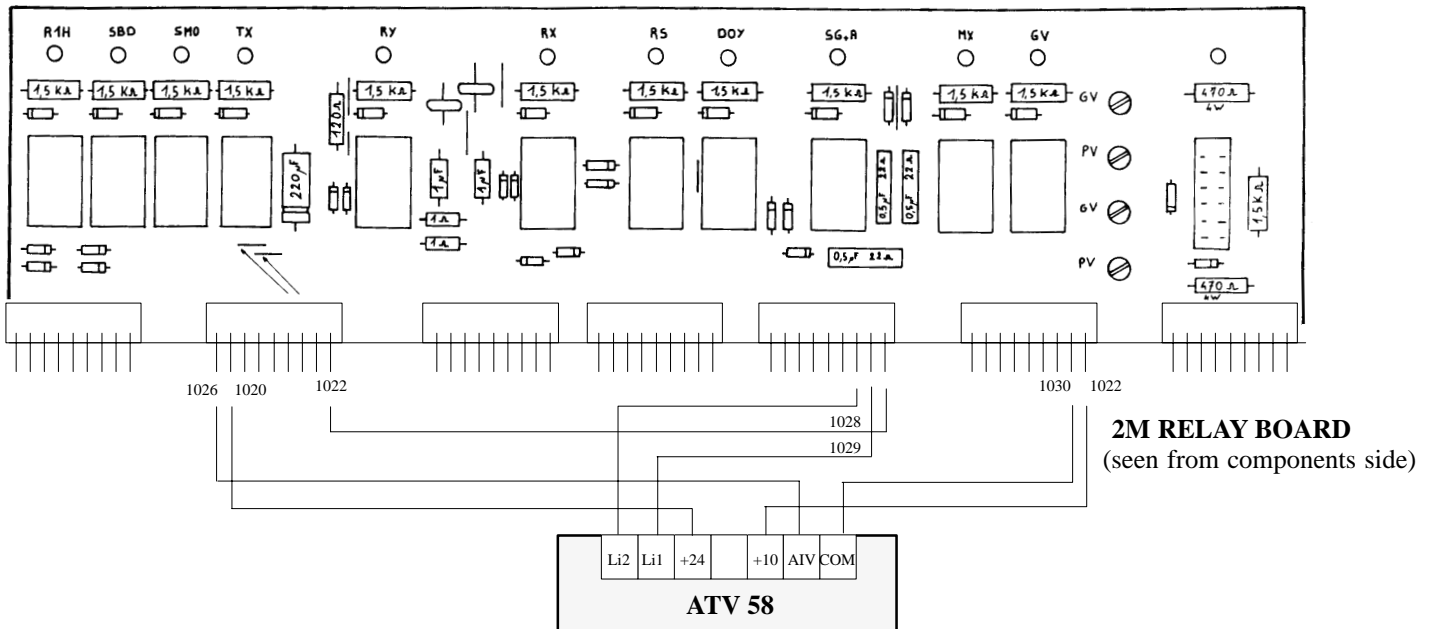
R1H SBO SMO TX RY RX RS DOY SG+A MX GV

1,5 kΩ 1,5 kΩ 1,5 kΩ 1,5 kΩ 1,5 kΩ 1,5 kΩ 1,5 kΩ 1,5 kΩ 1,5 kΩ 1,5 kΩ 1,5 kΩ 470 Ω 4W

120 Ω 220 μF 1 μF 1 μF 1 Ω 1 Ω 0,5 μF 22 Ω 0,5 μF 22 Ω 0,5 μF 22 Ω 1,5 kΩ 470 Ω 4W

GV PV GV PV

1026 1020 1022 1028 1029 1030 1022

**2M RELAY BOARD**
(seen from components side)

| Li2 | Li1 | +24 | | +10 | AIV | COM |
|---|---|---|---|---|---|---|

**ATV 58**